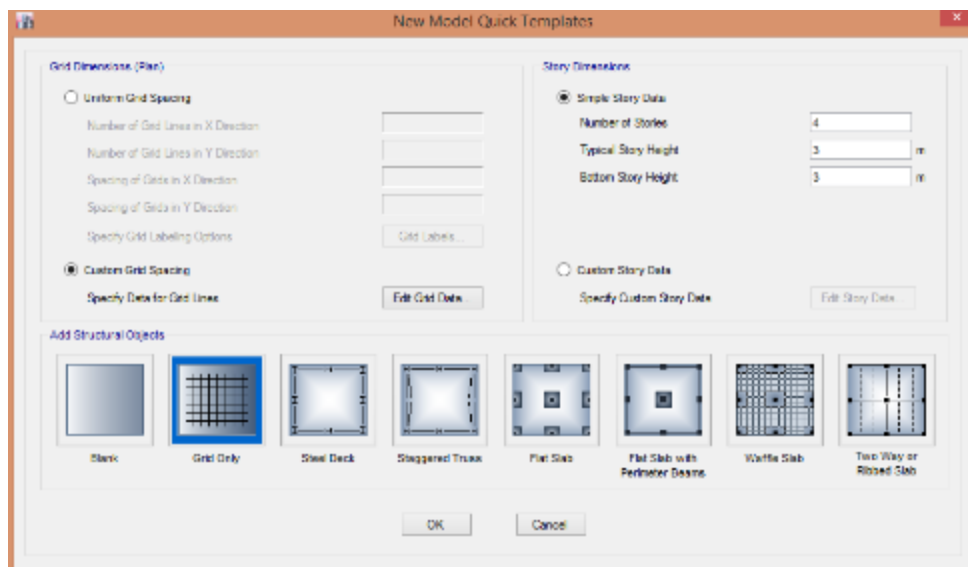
New Model Quick Templates

Grid Dimensions (Plan)

Uniform Grid Spacing

Number of Grid Lines in X Direction

Number of Grid Lines in Y Direction

Spacing of Grids in X Direction

Spacing of Grids in Y Direction

Specify Grid Labeling Options

Grid Labels...

Custom Grid Spacing

Specify Data for Grid Lines

Edit Grid Data...

Story Dimensions

Simple Story Data

Number of Stories 4

Typical Story Height 3 m

Bottom Story Height 3 m

Custom Story Data

Specify Custom Story Data

Edit Story Data...

Add Structural Objects

Blank

Grid Only

Steel Deck

Staggered Truss

Flat Slab

Flat Slab with Perimeter Beams

Waffle Slab

Two Way or Ribbed Slab

OK

Cancel